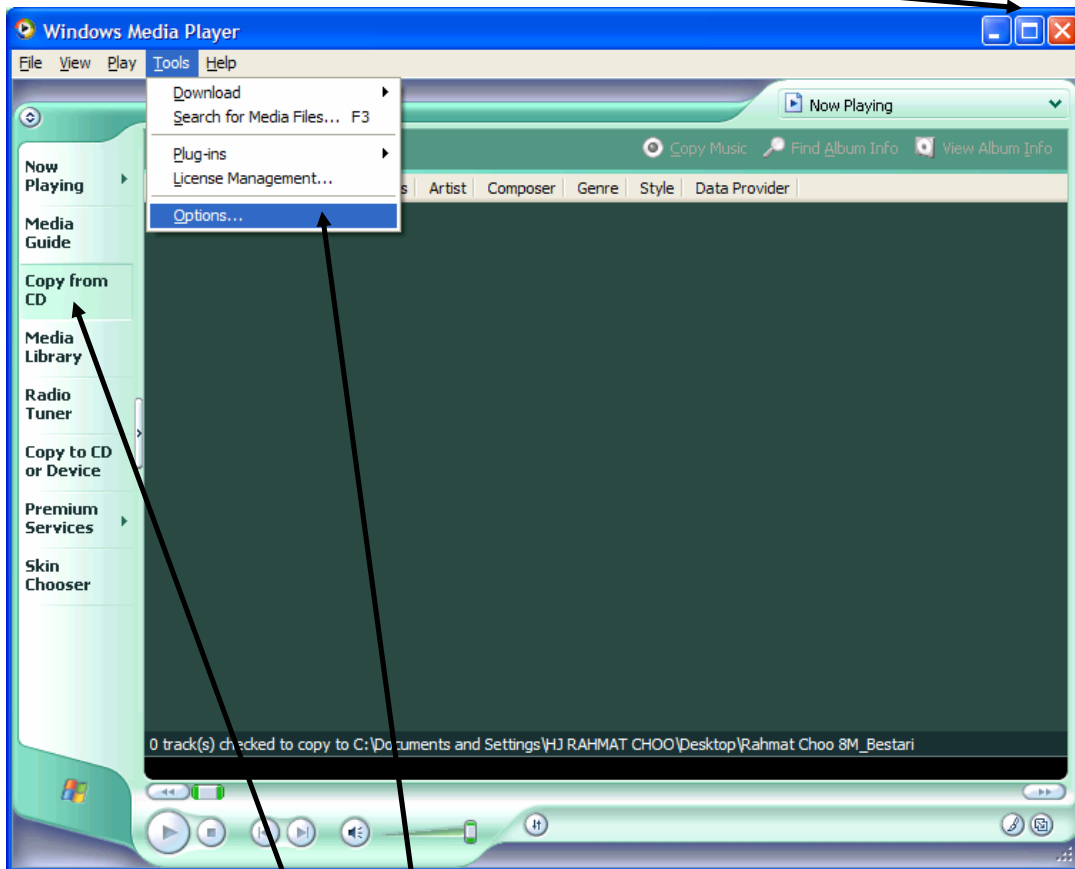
Windows Media Player

File View Play Tools Help

Download
Search for Media Files... F3
Plug-ins
License Management...
Options...

Now Playing

Copy Music Find Album Info View Album Info

s Artist Composer Genre Style Data Provider

Now Playing
Media Guide
Copy from CD
Media Library
Radio Tuner
Copy to CD or Device
Premium Services
Skin Chooser

0 track(s) checked to copy to C:\Documents and Settings\HJ RAHMAT CHOO\Desktop\Rahmat Choo 8M_Bestari